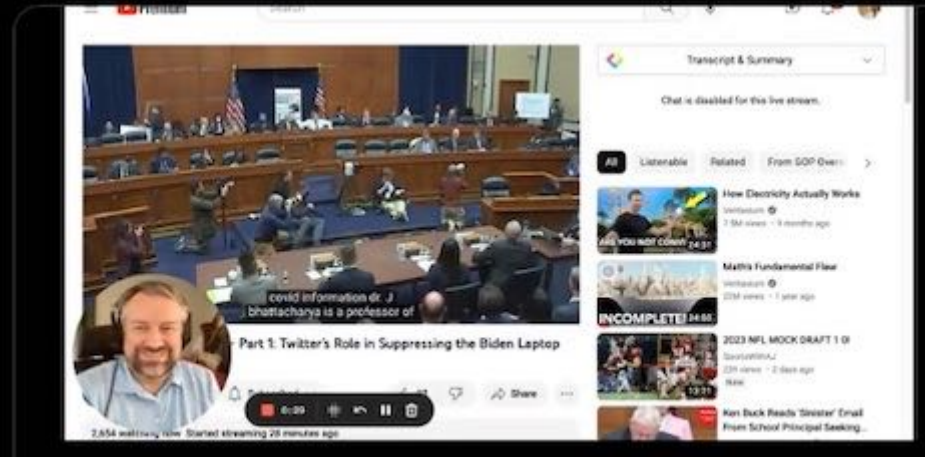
Premium

Search

covid information dr. J bhattacharya is a professor of

Part 1: Twitter's Role in Suppressing the Biden Laptop

Subscribed

Share

2,654 watching now Started streaming 28 minutes ago

0:09

Transcript & Summary

Chat is disabled for this live stream.

All

Listenable

Related

From GOP Over

ARE YOU NOT CONV 24:31

How Electricity Actually Works

Veritasium

7.9M views • 9 months ago

INCOMPLETE! 34:00

Math's Fundamental Flaw

Veritasium

23M views • 1 year ago

13:11

2023 NFL MOCK DRAFT 1.0

SportsWRAJ

23K views • 2 days ago

New

Ken Buck Reads 'Sinister' Email From School Principal Seeking...